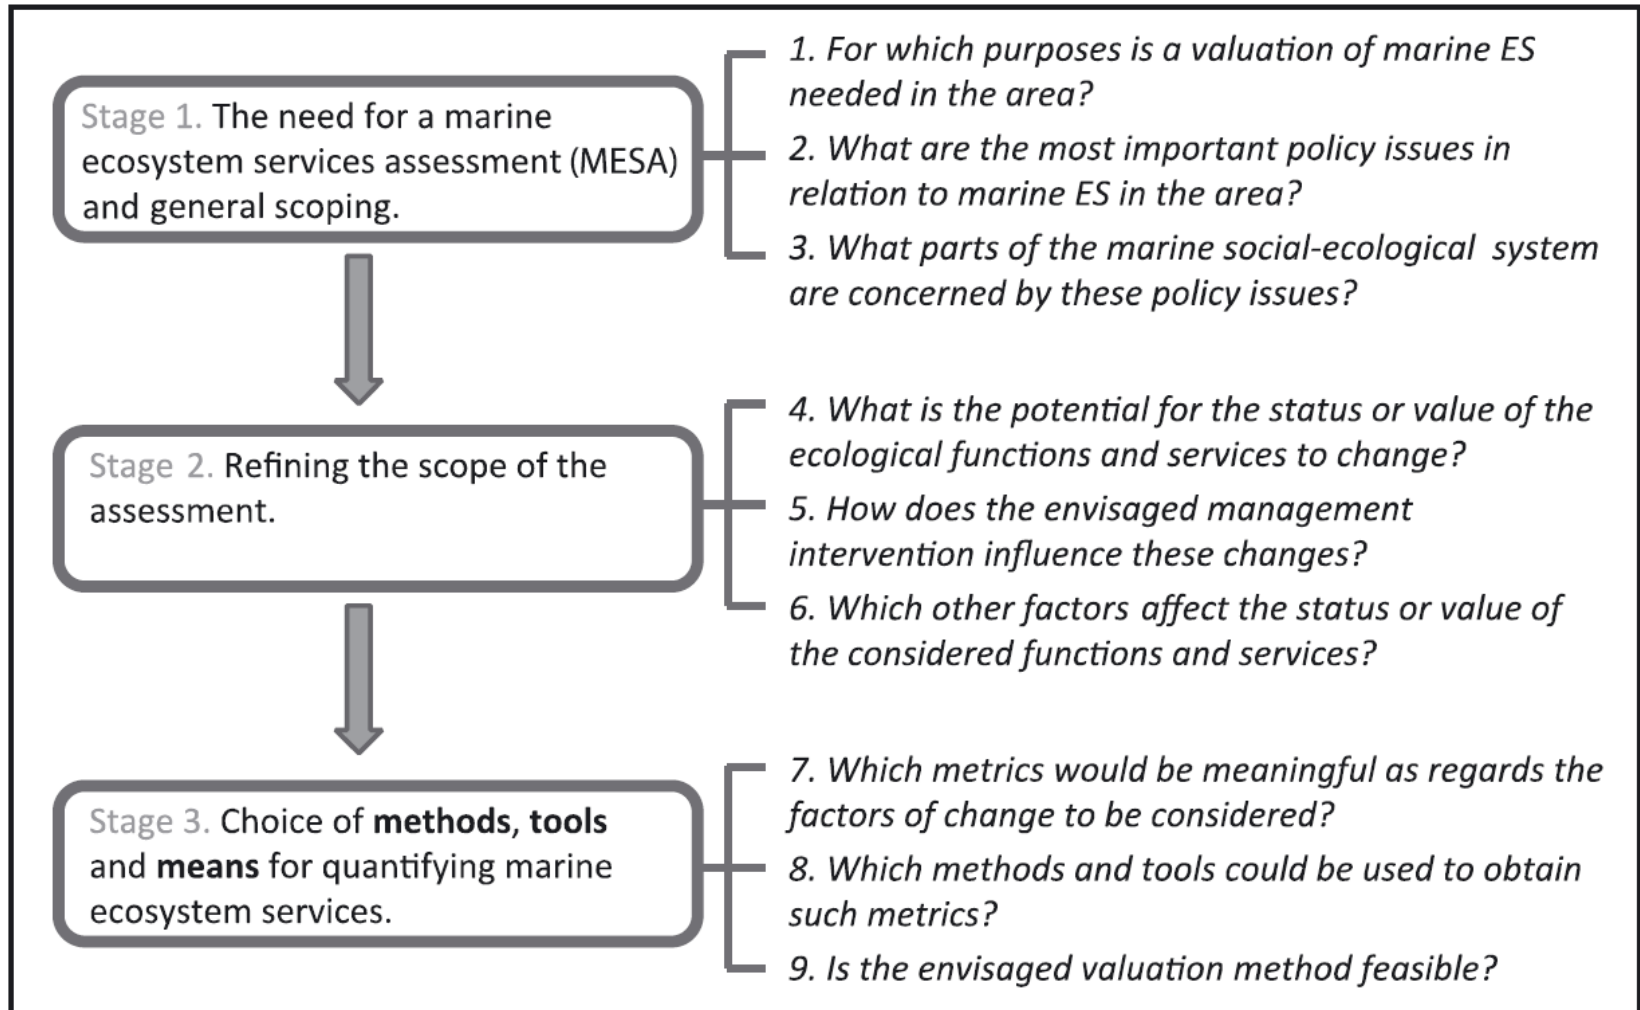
Stage 1. The need for a marine ecosystem services assessment (MESA) and general scoping.

1. For which purposes is a valuation of marine ES needed in the area?

2. What are the most important policy issues in relation to marine ES in the area?

3. What parts of the marine social-ecological system are concerned by these policy issues?

Stage 2. Refining the scope of the assessment.

4. What is the potential for the status or value of the ecological functions and services to change?

5. How does the envisaged management intervention influence these changes?

6. Which other factors affect the status or value of the considered functions and services?

Stage 3. Choice of **methods**, **tools** and **means** for quantifying marine ecosystem services.

7. Which metrics would be meaningful as regards the factors of change to be considered?

8. Which methods and tools could be used to obtain such metrics?

9. Is the envisaged valuation method feasible?